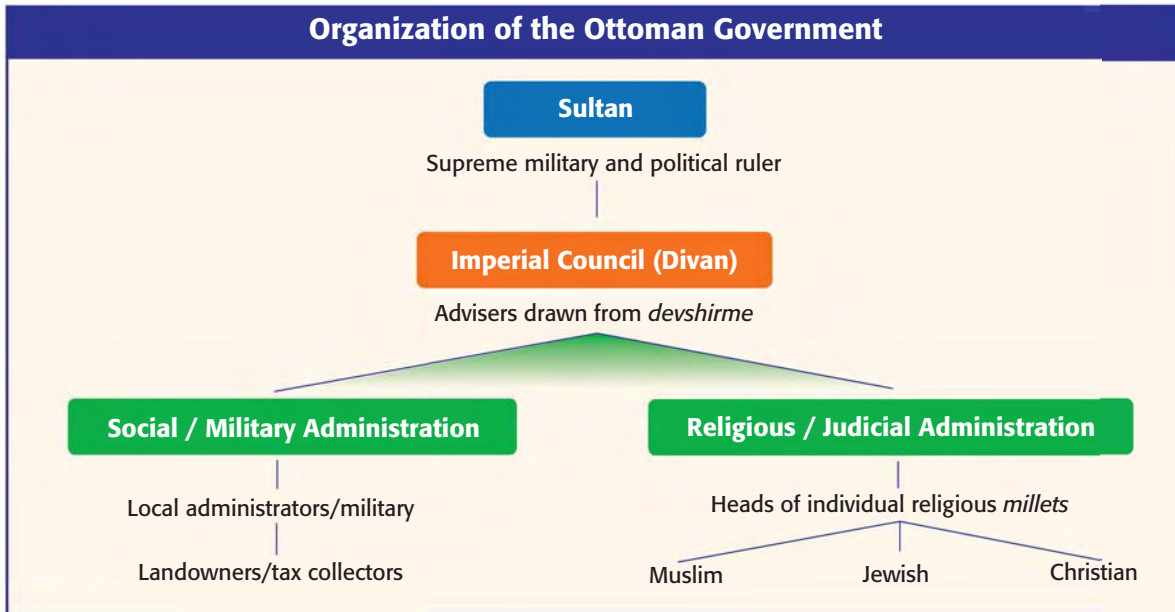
Organization of the Ottoman Government

Sultan

Supreme military and political ruler

Imperial Council (Divan)

Advisers drawn from *devshirme*

Social / Military Administration

Local administrators/military

Landowners/tax collectors

Religious / Judicial Administration

Heads of individual religious *millets*

Muslim

Jewish

Christian